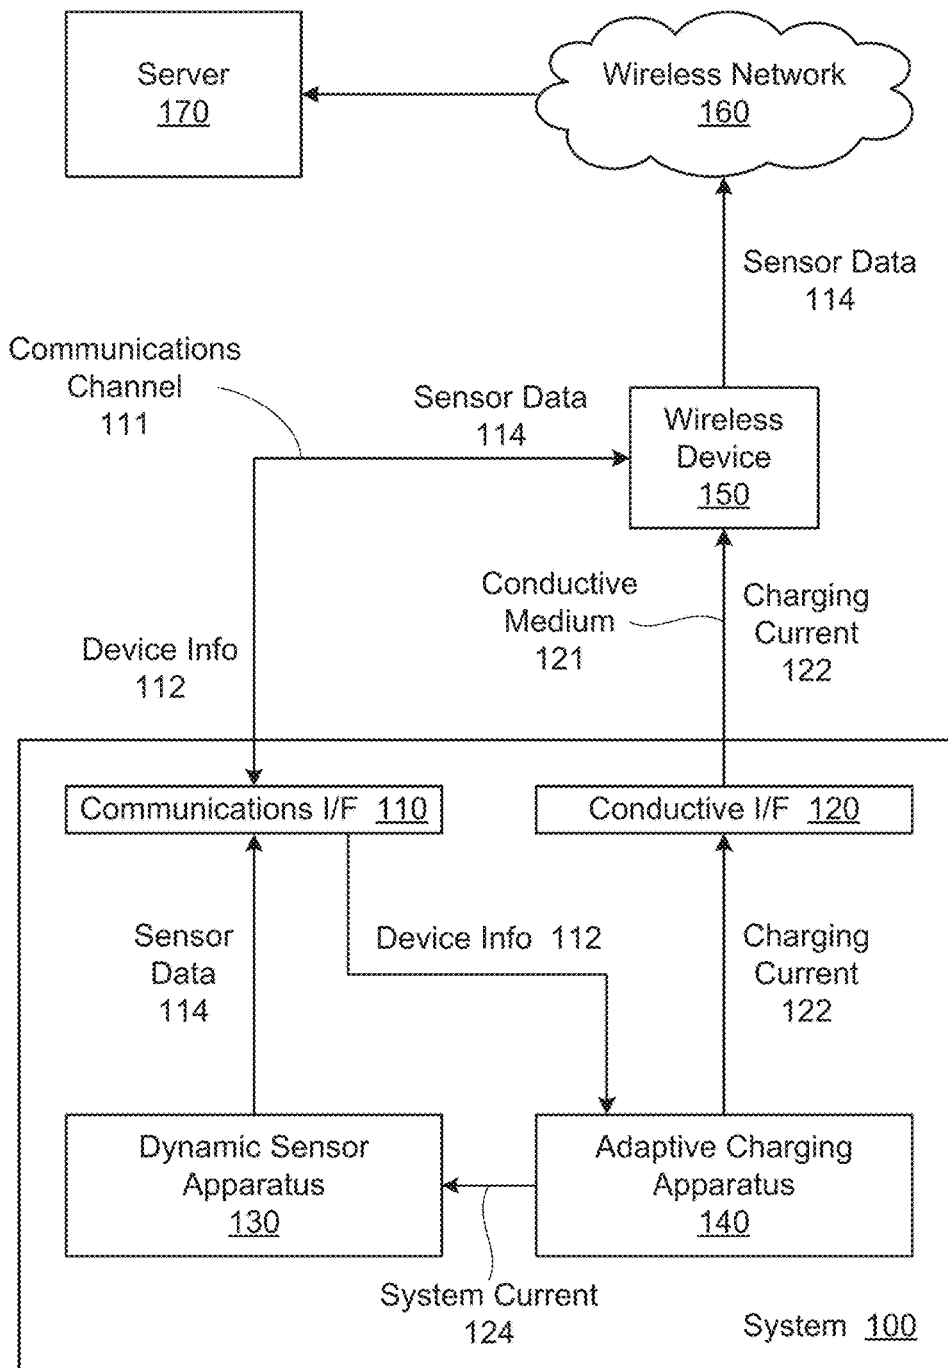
Server
170

Wireless Network
160

Sensor Data
114

Communications Channel
111

Sensor Data
114

Wireless Device
150

Conductive Medium
121

Charging Current
122

Device Info
112

Communications I/F 110

Conductive I/F 120

Sensor Data
114

Device Info 112

Charging Current
122

Dynamic Sensor Apparatus
130

Adaptive Charging Apparatus
140

System Current
124

System 100